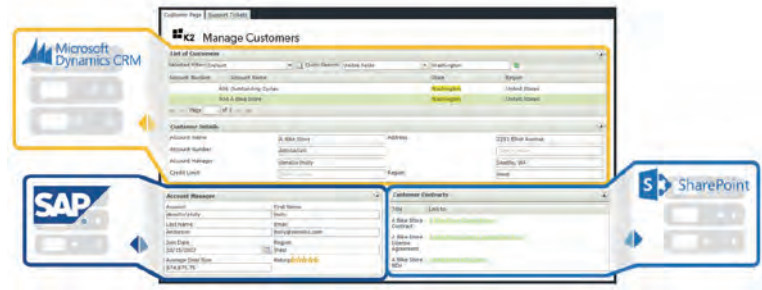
Microsoft Dynamics CRM

Customer Page | Support Tickets

K2 Manage Customers

List of Customers

Selected Filter: Explore | Quick Search: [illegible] | Washington

| Account Number | Account Name | State | Region |
|---|---|---|---|
| | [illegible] Outstanding Cycles | Washington | United States |
| | First A Bike Store | Washington | United States |

Page 1 of 1

Customer Details

Account Name: A Bike Store | Address: 2251 Elliot Avenue
Account Number: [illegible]
Account Manager: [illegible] | Seattle, WA
Credit Limit: | Region: | West

SAP

Account Manager
Account: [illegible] | First Name: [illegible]
Last Name: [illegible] | Email: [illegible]
Join Date: 10/15/2022 | Region: West
Average Deal Size: $74,875.75 | Rating

SharePoint

Customer Contracts
Title | Link to
A Bike Store Contract
A Bike Store License Agreement
A Bike Store NDA